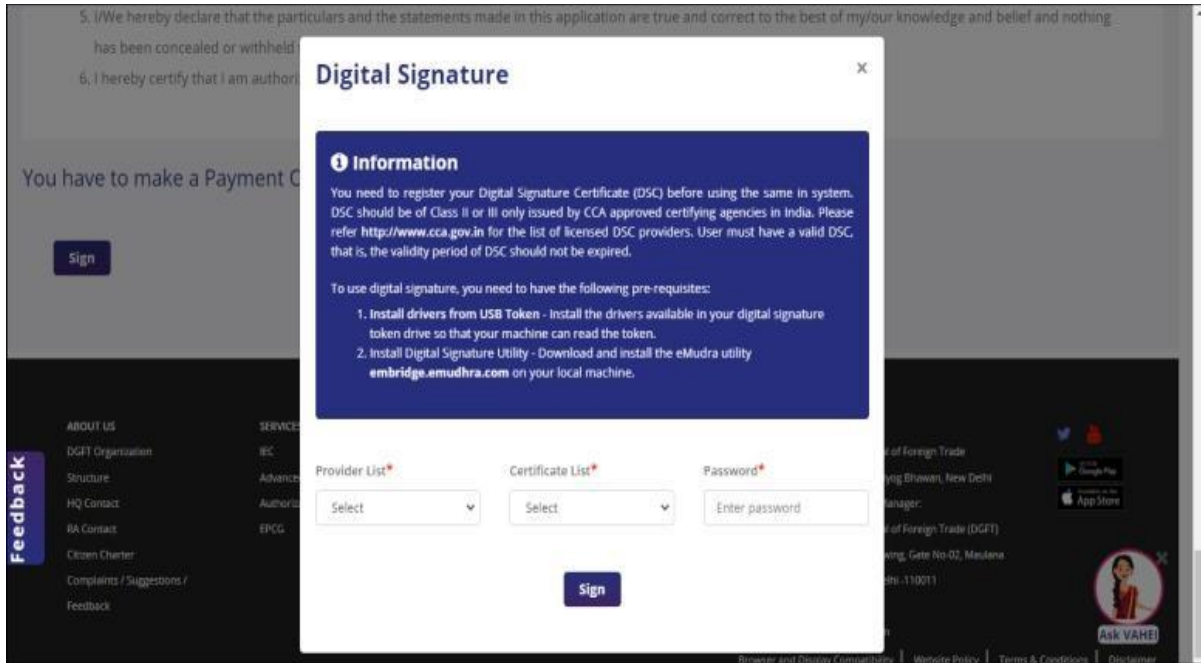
5. I/We hereby declare that the particulars and the statements made in this application are true and correct to the best of my/our knowledge and belief and nothing has been concealed or withheld

6. I hereby certify that I am authori

You have to make a Payment C

Sign

Digital Signature

×

Information

You need to register your Digital Signature Certificate (DSC) before using the same in system. DSC should be of Class II or III only issued by CCA approved certifying agencies in India. Please refer http://www.cca.gov.in for the list of licensed DSC providers. User must have a valid DSC, that is, the validity period of DSC should not be expired.

To use digital signature, you need to have the following pre-requisites:

1. Install drivers from USB Token - Install the drivers available in your digital signature token drive so that your machine can read the token.
2. Install Digital Signature Utility - Download and install the eMudra utility embridge.emudhra.com on your local machine.

Provider List*

Select

Certificate List*

Select

Password*

Enter password

Sign

ABOUT US

DGFT Organization

Structure

HQ Contact

RA Contact

Citizen Charter

Complaints / Suggestions / Feedback

SERVICES

IEC

Advance

Authori

EPCG

of Foreign Trade

yog Bhawan, New Delhi

anager:

of Foreign Trade (DGFT)

wing, Gate No-02, Maulana

lhi -110011

Google Play

App Store

Feedback

Ask VAHEI

Browser and Display Compatibility | Website Policy | Terms & Conditions | Disclaimer